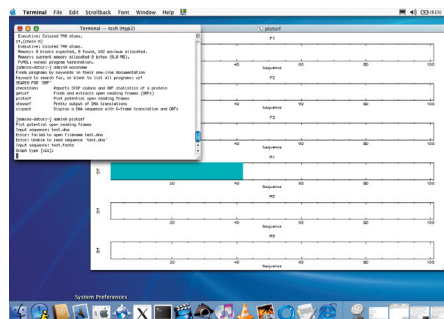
Terminal File Edit Scrollback Font Window Help

Terminal — tcsh (ttyp2)

Executive: Colored 748 atoms.
24.[chain H]
Executive: Colored 748 atoms.
Memory: 0 blocks expected, 0 found, 102 wasnum allocated.
Memory: current memory allocated 0 bytes (0.0 MB).
PyMOL: normal program termination.
[pdeziro-dotry:~] adeziel wossname
Finds programs by keywords in their one-line documentation
Keyword to search for, or blank to list all programs: orf
SEARCH FOR 'ORF'
checktrans Reports STOP codons and ORF statistics of a protein
getorf Finds and extracts open reading frames (ORFs)
plotorf Plot potential open reading frames
showorf Pretty output of DNA translations
sixpack Display a DNA sequence with 6-frame translation and ORFs
[pdeziro-dotry:~] adeziel plotorf
Plot potential open reading frames
Input sequence: test.dna
Error: Failed to open filename 'test.dna'
Error: Unable to read sequence 'test.dna'
Input sequence: test.fasta
Graph type [x11]:

plotorf

F1
F2
F3
R1
R2
R3

Sequence

20 40 60 80 100

System Preferences